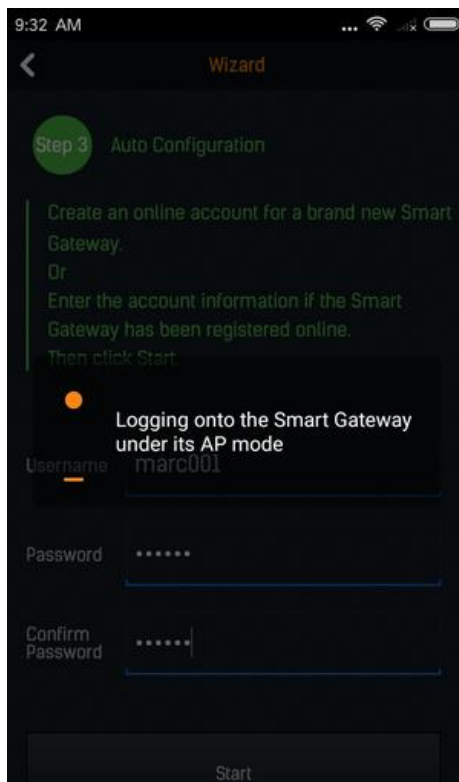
9:32 AM

Wizard

Step 3 Auto Configuration

Create an online account for a brand new Smart Gateway.
Or
Enter the account information if the Smart Gateway has been registered online.
Then click Start.

Logging onto the Smart Gateway under its AP mode

Username marc001

Password ••••••

Confirm Password ••••••

Start